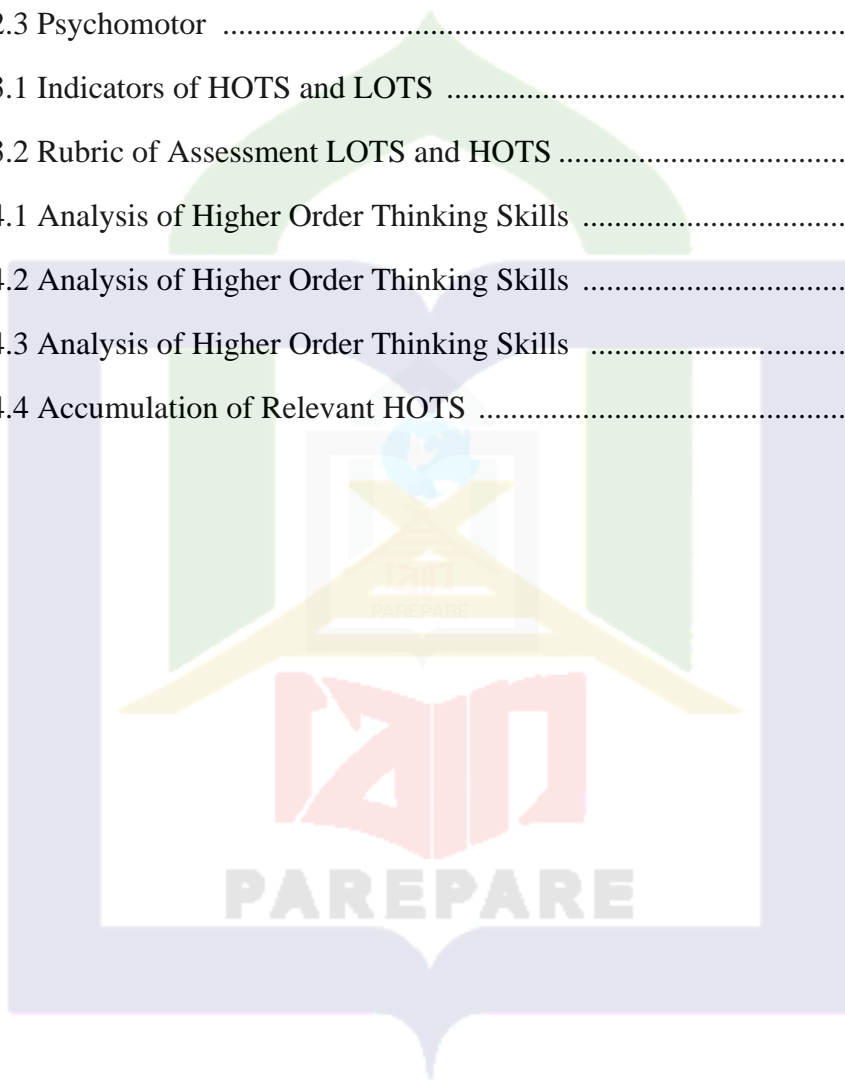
2.3 Psychomotor .......................................................................

3.1 Indicators of HOTS and LOTS ...........................................

3.2 Rubric of Assessment LOTS and HOTS ............................

4.1 Analysis of Higher Order Thinking Skills .........................

4.2 Analysis of Higher Order Thinking Skills .........................

4.3 Analysis of Higher Order Thinking Skills .........................

4.4 Accumulation of Relevant HOTS ......................................

IAIN
PAREPARE

IAIN

PAREPARE